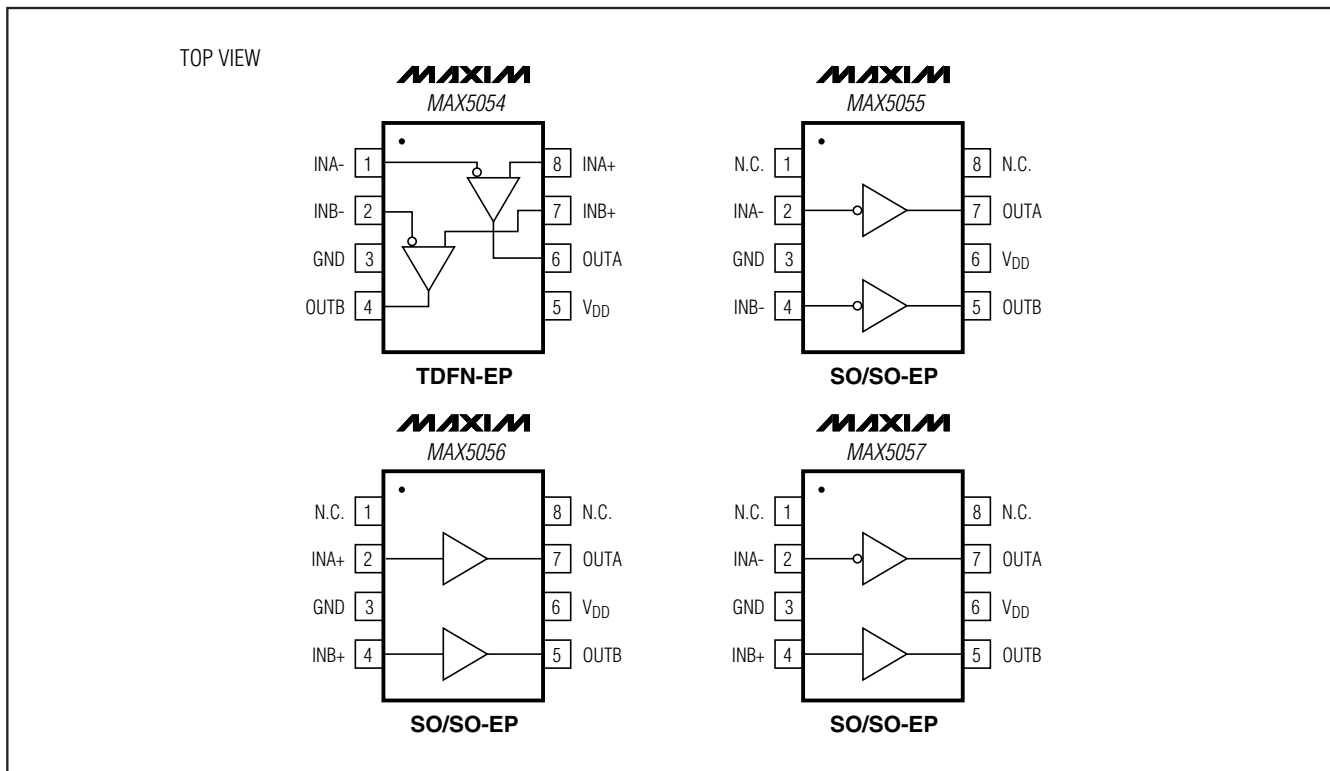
TOP VIEW

MAXIM
MAX5054

INA- 1
INB- 2
GND 3
OUTB 4
8 INA+
7 INB+
6 OUTA
5 $V_{DD}$

TDFN-EP

MAXIM
MAX5055

N.C. 1
INA- 2
GND 3
INB- 4
8 N.C.
7 OUTA
6 $V_{DD}$
5 OUTB

SO/SO-EP

MAXIM
MAX5056

N.C. 1
INA+ 2
GND 3
INB+ 4
8 N.C.
7 OUTA
6 $V_{DD}$
5 OUTB

SO/SO-EP

MAXIM
MAX5057

N.C. 1
INA- 2
GND 3
INB+ 4
8 N.C.
7 OUTA
6 $V_{DD}$
5 OUTB

SO/SO-EP